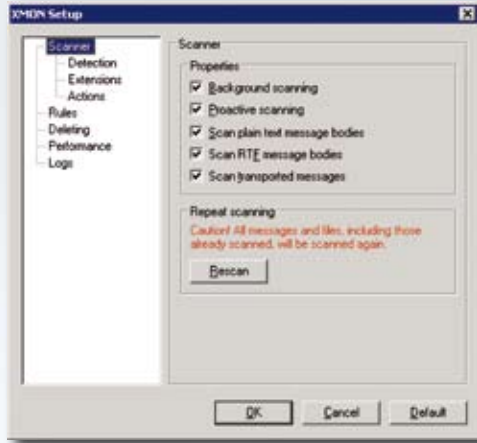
XMON Setup

Scanner
Detection
Extensions
Actions
Rules
Deleting
Perfomance
Logs

Scanner

Properties

Background scanning

Proactive scanning

Scan plain text message bodies

Scan RTF message bodies

Scan transported messages

Repeat scanning

Caution! All messages and files, including those already scanned, will be scanned again.

Rescan

OK

Cancel

Default